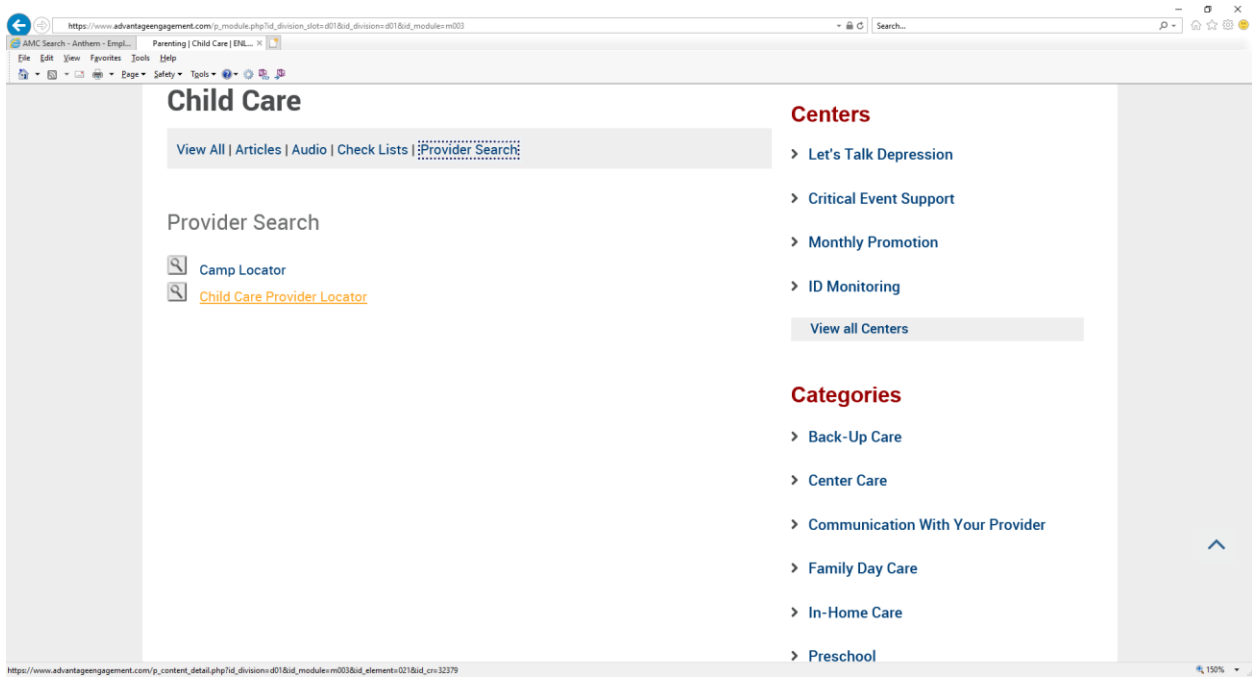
https://www.advantageengagement.com/p_module.php?id_division_slot=d01&id_division=d01&id_module=m003

Search...

AMC Search - Anthem - Empl...

Parenting | Child Care | ENL...

File Edit View Favorites Tools Help

Page ▾ Safety ▾ Tools ▾

Child Care

View All | Articles | Audio | Check Lists | Provider Search

Provider Search

Camp Locator

Child Care Provider Locator

Centers

Let's Talk Depression

Critical Event Support

Monthly Promotion

ID Monitoring

View all Centers

Categories

Back-Up Care

Center Care

Communication With Your Provider

Family Day Care

In-Home Care

Preschool

https://www.advantageengagement.com/p_content_detail.php?id_division=d01&id_module=m003&id_element=021&id_cr=32379

150%